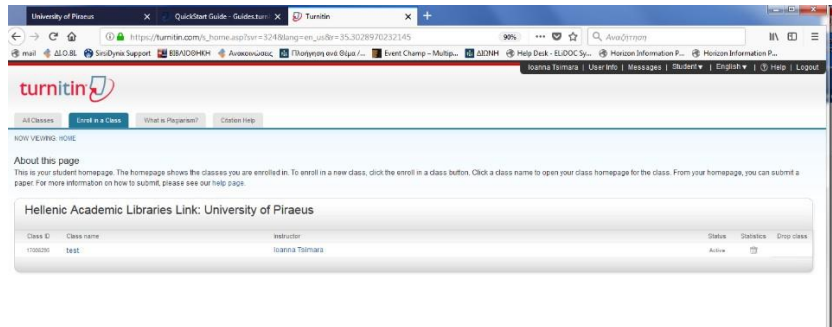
University of Piraeus
QuickStart Guide - Guides.turni
Turnitin
https://turnitin.com/s_home.asp?svr=324&lang=en_us&r=35.3028970232145
90%
Αναζήτηση
mail ΔΙ.Ο.ΒΙ. SirsiDynix Support ΒΙΒΛΙΟΘΗΚΗ Ανακοινώσεις Πλοήγηση ανά Θέμα /... Event Champ – Multip... ΔΙΩΝΗ Help Desk - ELiDOC Sy... Horizon Information P... Horizon Information P...
Ioanna Tsimara | User Info | Messages | Student ▾ | English ▾ | ⓘ Help | Logout
turnitin
All Classes
Enroll in a Class
What is Plagiarism?
Citation Help
NOW VIEWING: HOME
About this page
This is your student homepage. The homepage shows the classes you are enrolled in. To enroll in a new class, click the enroll in a class button. Click a class name to open your class homepage for the class. From your homepage, you can submit a paper. For more information on how to submit, please see our help page.
Hellenic Academic Libraries Link: University of Piraeus

| Class ID | Class name | Instructor | Status | Statistics | Drop class |
|---|---|---|---|---|---|
| 17006290 | test | Ioanna Tsimara | Active | | |